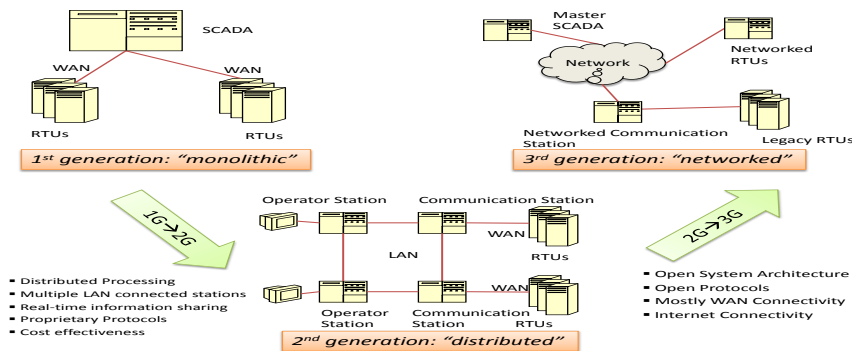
SCADA

WAN

WAN

RTUs

RTUs

$1^{st}$ generation: "monolithic"

Master SCADA

Network

Networked RTUs

Networked Communication Station

Legacy RTUs

$3^{rd}$ generation: "networked"

1G→2G

Operator Station

Communication Station

WAN

RTUs

LAN

WAN

Operator Station

Communication Station

RTUs

$2^{nd}$ generation: "distributed"

2G→3G

- Distributed Processing
- Multiple LAN connected stations
- Real-time information sharing
- Proprietary Protocols
- Cost effectiveness

- Open System Architecture
- Open Protocols
- Mostly WAN Connectivity
- Internet Connectivity